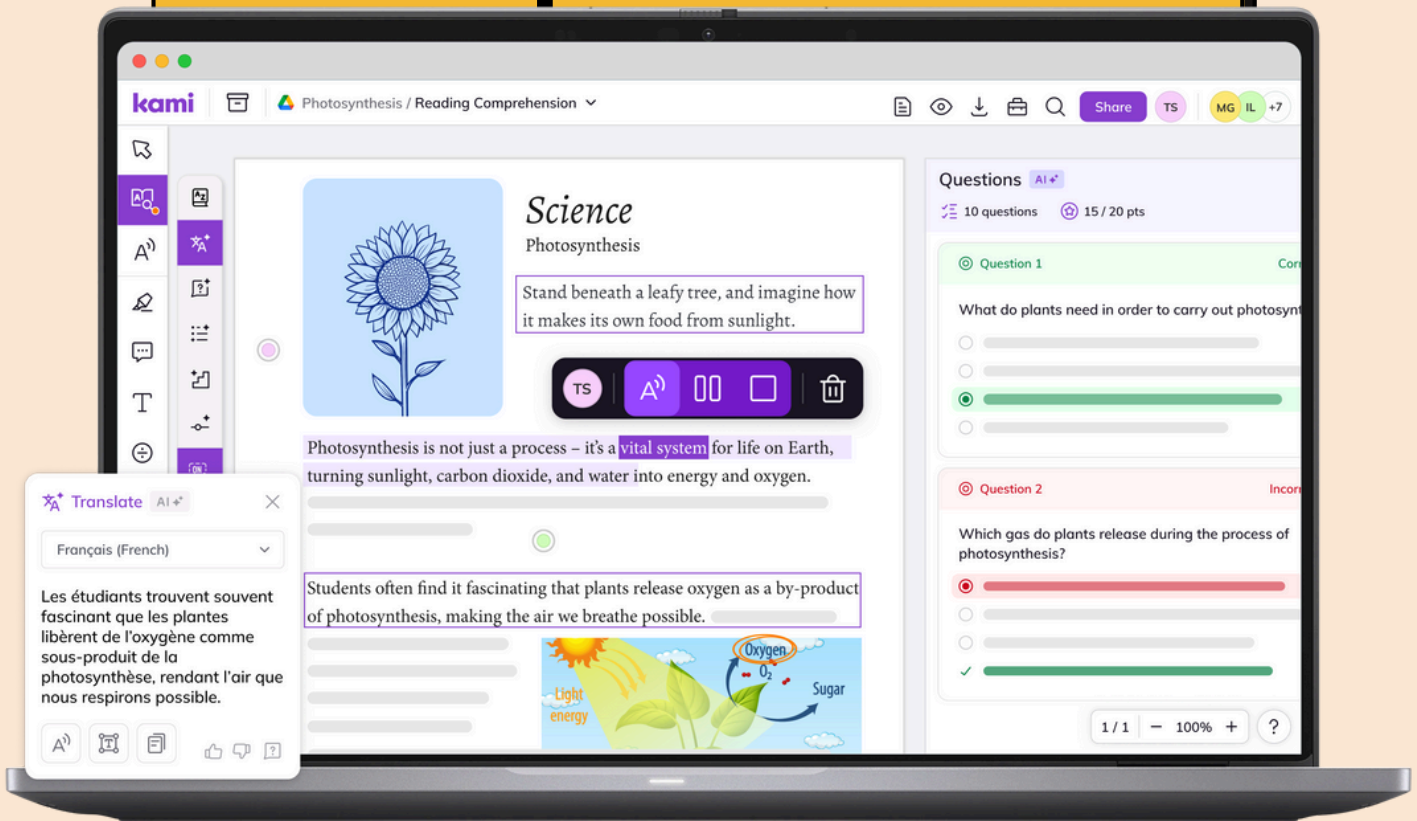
kami

Photosynthesis / Reading Comprehension

Share TS MG IL +7

Science
Photosynthesis

Stand beneath a leafy tree, and imagine how it makes its own food from sunlight.

TS

Photosynthesis is not just a process – it's a vital system for life on Earth, turning sunlight, carbon dioxide, and water into energy and oxygen.

Students often find it fascinating that plants release oxygen as a by-product of photosynthesis, making the air we breathe possible.

Light energy
Oxygen
$O_2$
Sugar

Translate AI
Français (French)
Les étudiants trouvent souvent fascinant que les plantes libèrent de l'oxygène comme sous-produit de la photosynthèse, rendant l'air que nous respirons possible.

Questions AI
10 questions 15 / 20 pts

Question 1 Corr
What do plants need in order to carry out photosynt

Question 2 Incorr
Which gas do plants release during the process of photosynthesis?

1 / 1 – 100% + ?